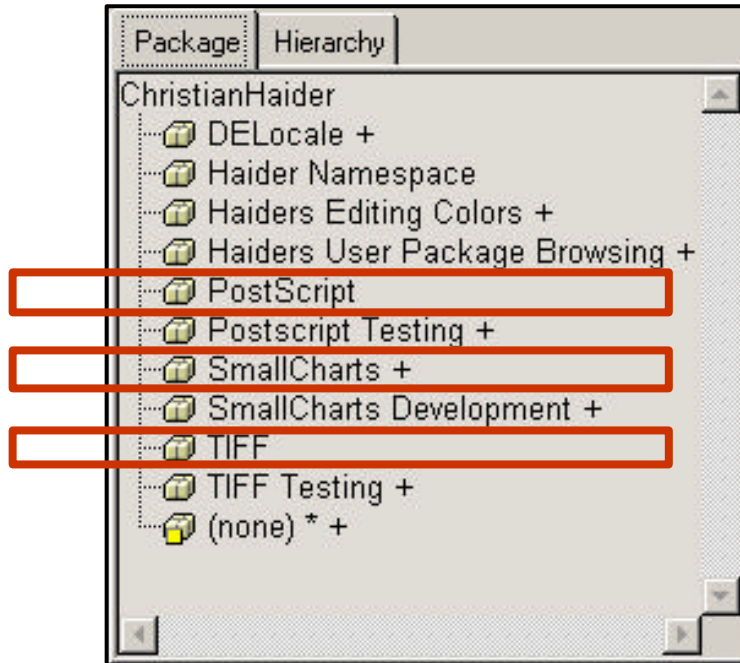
Package Hierarchy

ChristianHaider
DELocale +
Haider Namespace
Haiders Editing Colors +
Haiders User Package Browsing +
PostScript
Postscript Testing +
SmallCharts +
SmallCharts Development +
TIFF
TIFF Testing +
(none) * +